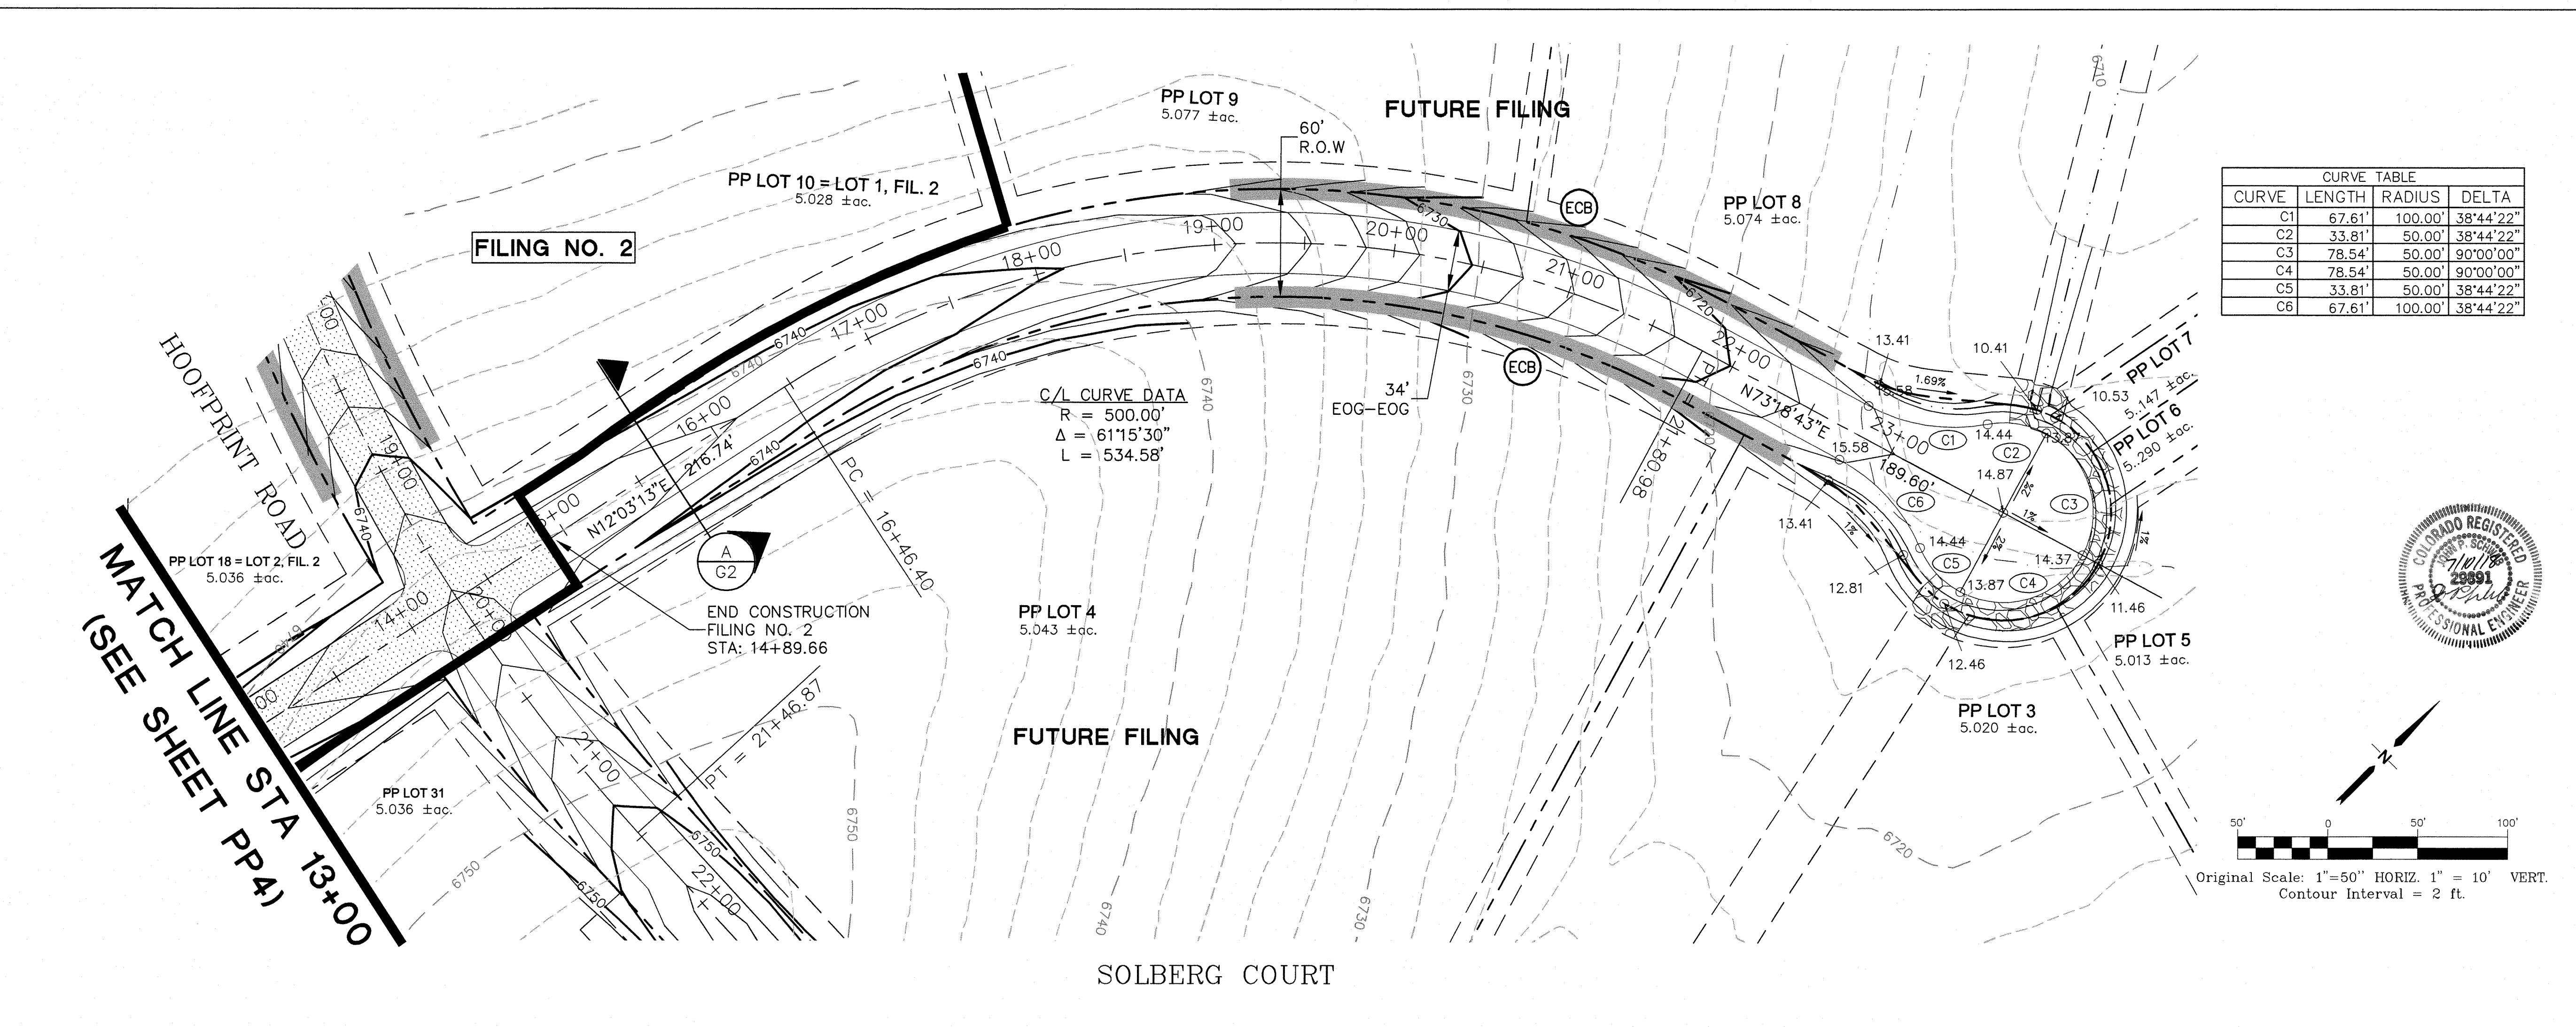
PP LOT 9
5.077 ±ac.

FUTURE FILING

60'
R.O.W

PP LOT 10 = LOT 1, FIL. 2
5.028 ±ac.

FILING NO. 2

ECB

PP LOT 8
5.074 ±ac.

| CURVE TABLE | | | |
|---|---|---|---|
| CURVE | LENGTH | RADIUS | DELTA |
| C1 | 67.61' | 100.00' | 38°44'22" |
| C2 | 33.81' | 50.00' | 38°44'22" |
| C3 | 78.54' | 50.00' | 90°00'00" |
| C4 | 78.54' | 50.00' | 90°00'00" |
| C5 | 33.81' | 50.00' | 38°44'22" |
| C6 | 67.61' | 100.00' | 38°44'22" |

19+00
20+00
21+00
22+00
23+00
18+00
17+00
16+00
6730
6720
6740
6710

HOOFPRINT ROAD

C/L CURVE DATA
R = 500.00'
Δ = 61°15'30"
L = 534.58'

34'
EOG–EOG

ECB

N73°18'43"E
189.60'
N12°03'13"E 216.74'

13.41
10.41
PP LOT 7
5.147 ±ac.
10.53
PP LOT 6
5.290 ±ac.
1.69%
15.58
14.44
13.87
14.87
C1
C2
C3
C4
C5
C6
13.41
14.44
14.37
13.87
12.81
11.46
12.46
2%
1%

PC = 16+46.40
21+80.98

A
G2

PP LOT 18 = LOT 2, FIL. 2
5.036 ±ac.

MATCH LINE STA 13+00
(SEE SHEET PP4)

END CONSTRUCTION
FILING NO. 2
STA: 14+89.66

PP LOT 4
5.043 ±ac.

PP LOT 5
5.013 ±ac.

PP LOT 3
5.020 ±ac.

COLORADO REGISTERED
29891
PROFESSIONAL ENGINEER

14+00
20+00
21+00
22+00
PT = 21+46.87

FUTURE FILING

PP LOT 31
5.036 ±ac.

6750
6740
6730
6720

N

50' 0 50' 100'
Original Scale: 1"=50" HORIZ. 1" = 10' VERT.
Contour Interval = 2 ft.

SOLBERG COURT